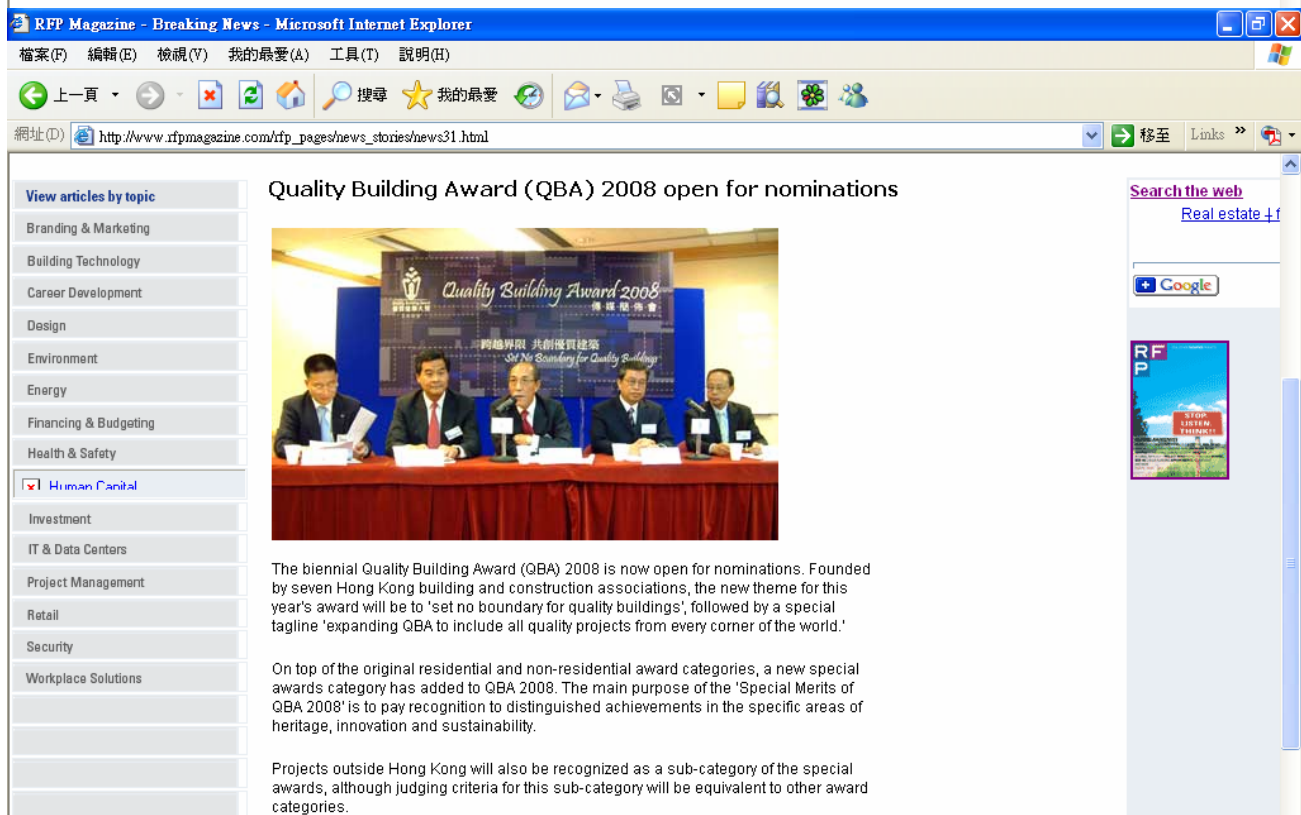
RFP Magazine - Breaking News - Microsoft Internet Explorer

檔案(F) 編輯(E) 檢視(V) 我的最愛(A) 工具(T) 說明(H)

上一頁 搜尋 我的最愛

網址(D) http://www.rfpmagazine.com/rfp_pages/news_stories/news31.html 移至 Links

View articles by topic
Branding & Marketing
Building Technology
Career Development
Design
Environment
Energy
Financing & Budgeting
Health & Safety
Human Capital
Investment
IT & Data Centers
Project Management
Retail
Security
Workplace Solutions

Quality Building Award (QBA) 2008 open for nominations

Quality Building Award 2008
傳媒簡佈會
跨越界限 共創優質建築
Set No Boundary for Quality Buildings

The biennial Quality Building Award (QBA) 2008 is now open for nominations. Founded by seven Hong Kong building and construction associations, the new theme for this year's award will be to 'set no boundary for quality buildings', followed by a special tagline 'expanding QBA to include all quality projects from every corner of the world.'

On top of the original residential and non-residential award categories, a new special awards category has added to QBA 2008. The main purpose of the 'Special Merits of QBA 2008' is to pay recognition to distinguished achievements in the specific areas of heritage, innovation and sustainability.

Projects outside Hong Kong will also be recognized as a sub-category of the special awards, although judging criteria for this sub-category will be equivalent to other award categories.

Search the web
Real estate + f

Google

RF
P
STOP
LISTEN
THINK!!